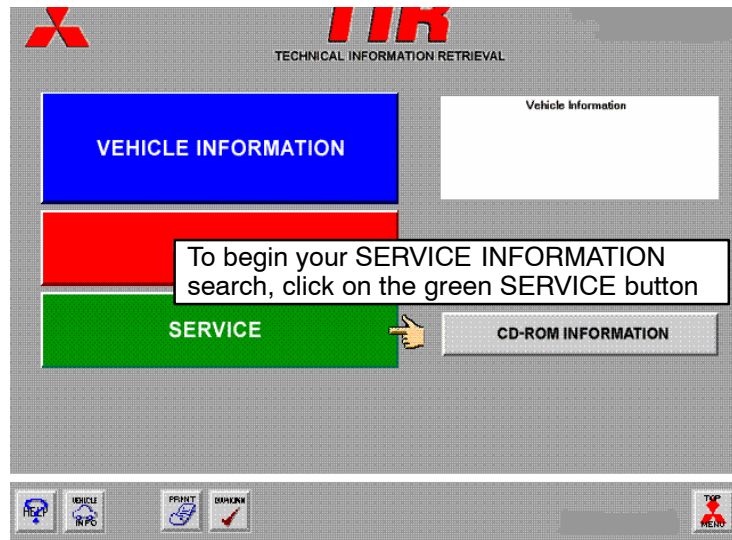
TIR
TECHNICAL INFORMATION RETRIEVAL

VEHICLE INFORMATION

Vehicle Information

To begin your SERVICE INFORMATION search, click on the green SERVICE button

SERVICE

CD-ROM INFORMATION

HELP
VEHICLE INFO
PRINT
BOOKMARK
TOP MENU